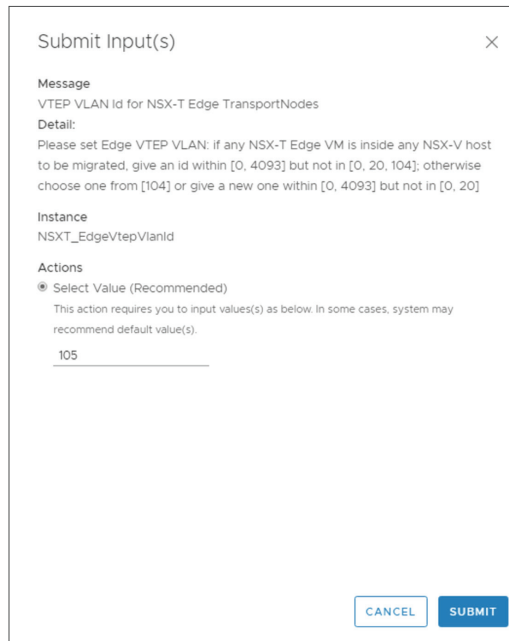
Submit Input(s)

×

Message
VTEP VLAN Id for NSX-T Edge TransportNodes
Detail:
Please set Edge VTEP VLAN: if any NSX-T Edge VM is inside any NSX-V host to be migrated, give an id within [0, 4093] but not in [0, 20, 104]; otherwise choose one from [104] or give a new one within [0, 4093] but not in [0, 20]

Instance
NSXT_EdgeVtepVlanId

Actions
Select Value (Recommended)
This action requires you to input values(s) as below. In some cases, system may recommend default value(s).
105

CANCEL
SUBMIT